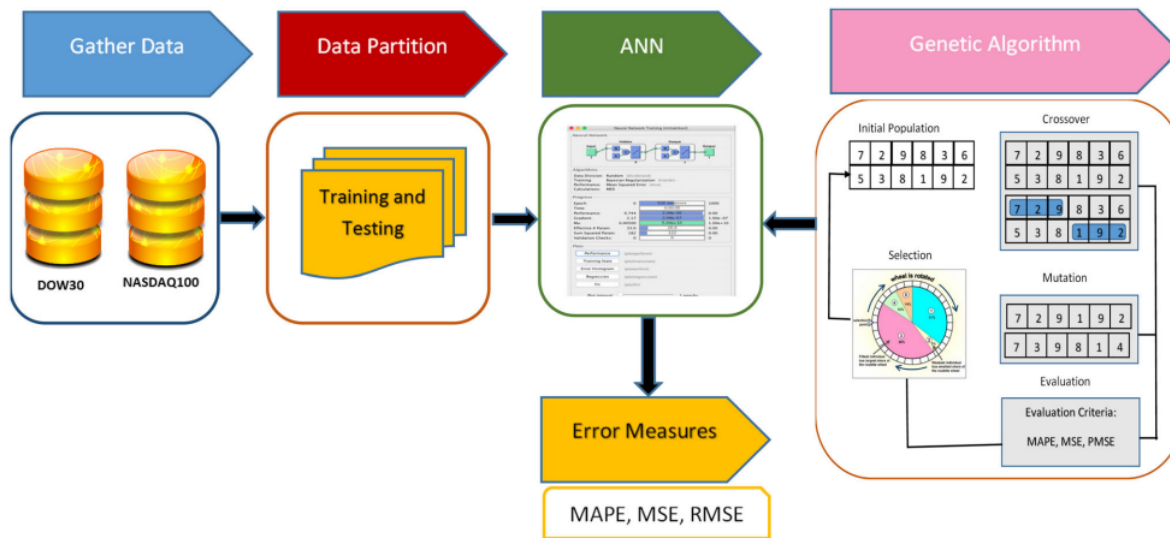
Gather Data

Data Partition

ANN

Genetic Algorithm

DOW30

NASDAQ100

Training and Testing

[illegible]

Initial Population

| 7 | 2 | 9 | 8 | 3 | 6 |
|---|---|---|---|---|---|
| 5 | 3 | 8 | 1 | 9 | 2 |

Crossover

| 7 | 2 | 9 | 8 | 3 | 6 |
|---|---|---|---|---|---|
| 5 | 3 | 8 | 1 | 9 | 2 |

| 7 | 2 | 9 | 8 | 3 | 6 |
|---|---|---|---|---|---|
| 5 | 3 | 8 | 1 | 9 | 2 |

Selection

wheel is rotated

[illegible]

Mutation

| 7 | 2 | 9 | 1 | 9 | 2 |
|---|---|---|---|---|---|
| 7 | 3 | 9 | 8 | 1 | 4 |

Evaluation

Evaluation Criteria:

MAPE, MSE, PMSE

Error Measures

MAPE, MSE, RMSE